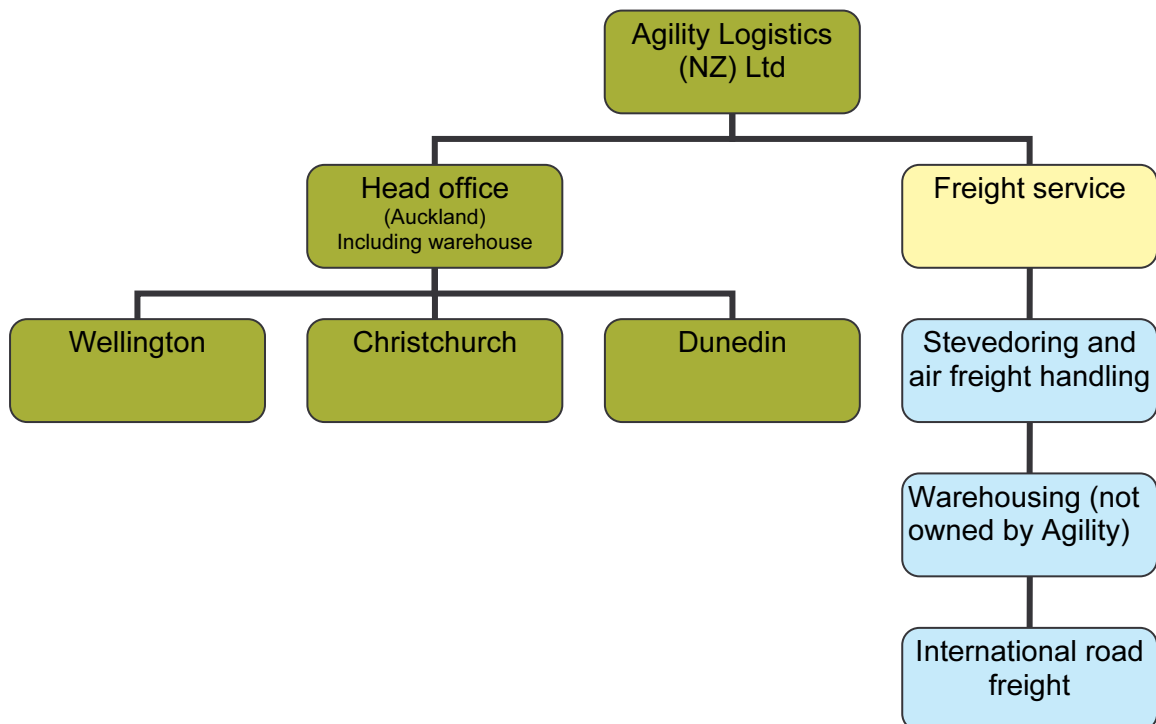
Agility Logistics (NZ) Ltd

Head office
(Auckland)
Including warehouse

Freight service

Wellington

Christchurch

Dunedin

Stevedoring and air freight handling

Warehousing (not owned by Agility)

International road freight